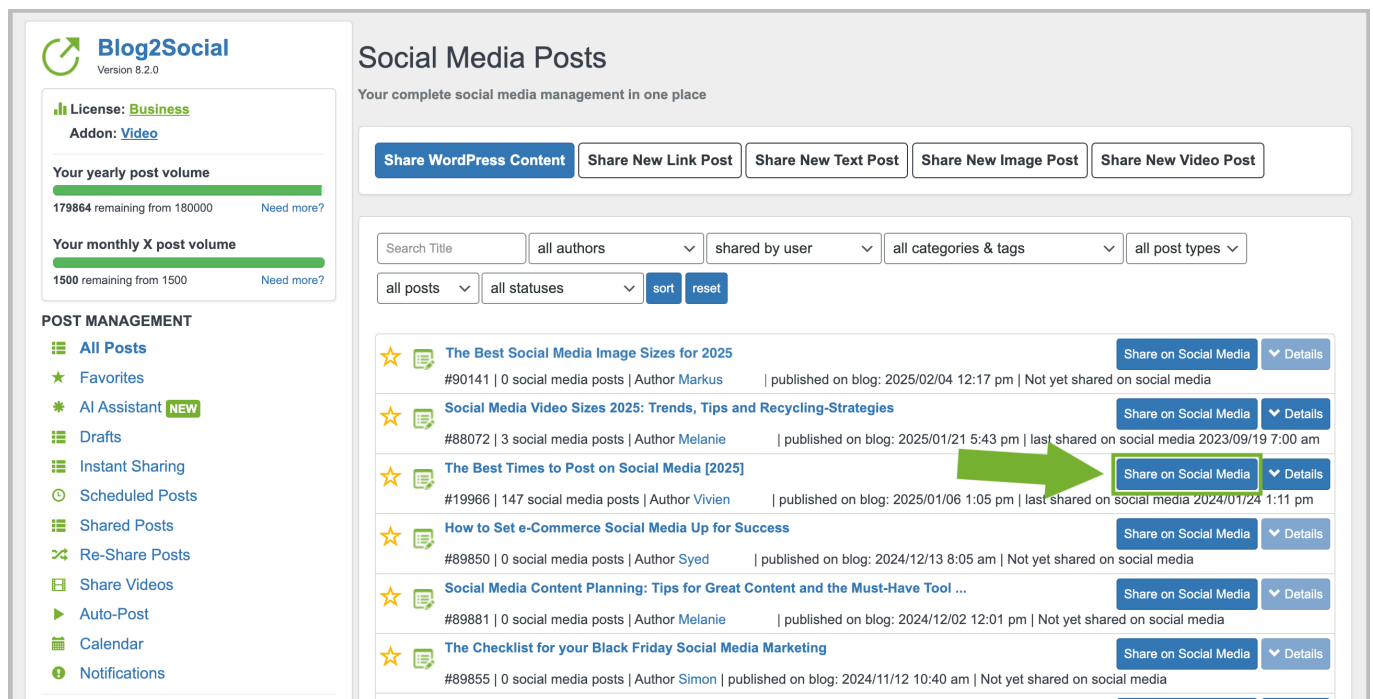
Blog2Social
Version 8.2.0

License: Business
Addon: Video

Your yearly post volume
179864 remaining from 180000 Need more?

Your monthly X post volume
1500 remaining from 1500 Need more?

POST MANAGEMENT
All Posts
Favorites
AI Assistant NEW
Drafts
Instant Sharing
Scheduled Posts
Shared Posts
Re-Share Posts
Share Videos
Auto-Post
Calendar
Notifications

Social Media Posts

Your complete social media management in one place

Share WordPress Content | Share New Link Post | Share New Text Post | Share New Image Post | Share New Video Post

Search Title | all authors | shared by user | all categories & tags | all post types
all posts | all statuses | sort | reset

The Best Social Media Image Sizes for 2025
#90141 | 0 social media posts | Author Markus | published on blog: 2025/02/04 12:17 pm | Not yet shared on social media
Share on Social Media | Details

Social Media Video Sizes 2025: Trends, Tips and Recycling-Strategies
#88072 | 3 social media posts | Author Melanie | published on blog: 2025/01/21 5:43 pm | last shared on social media 2023/09/19 7:00 am
Share on Social Media | Details

The Best Times to Post on Social Media [2025]
#19966 | 147 social media posts | Author Vivien | published on blog: 2025/01/06 1:05 pm | last shared on social media 2024/01/24 1:11 pm
Share on Social Media | Details

How to Set e-Commerce Social Media Up for Success
#89850 | 0 social media posts | Author Syed | published on blog: 2024/12/13 8:05 am | Not yet shared on social media
Share on Social Media | Details

Social Media Content Planning: Tips for Great Content and the Must-Have Tool ...
#89881 | 0 social media posts | Author Melanie | published on blog: 2024/12/02 12:01 pm | Not yet shared on social media
Share on Social Media | Details

The Checklist for your Black Friday Social Media Marketing
#89855 | 0 social media posts | Author Simon | published on blog: 2024/11/12 10:40 am | Not yet shared on social media
Share on Social Media | Details